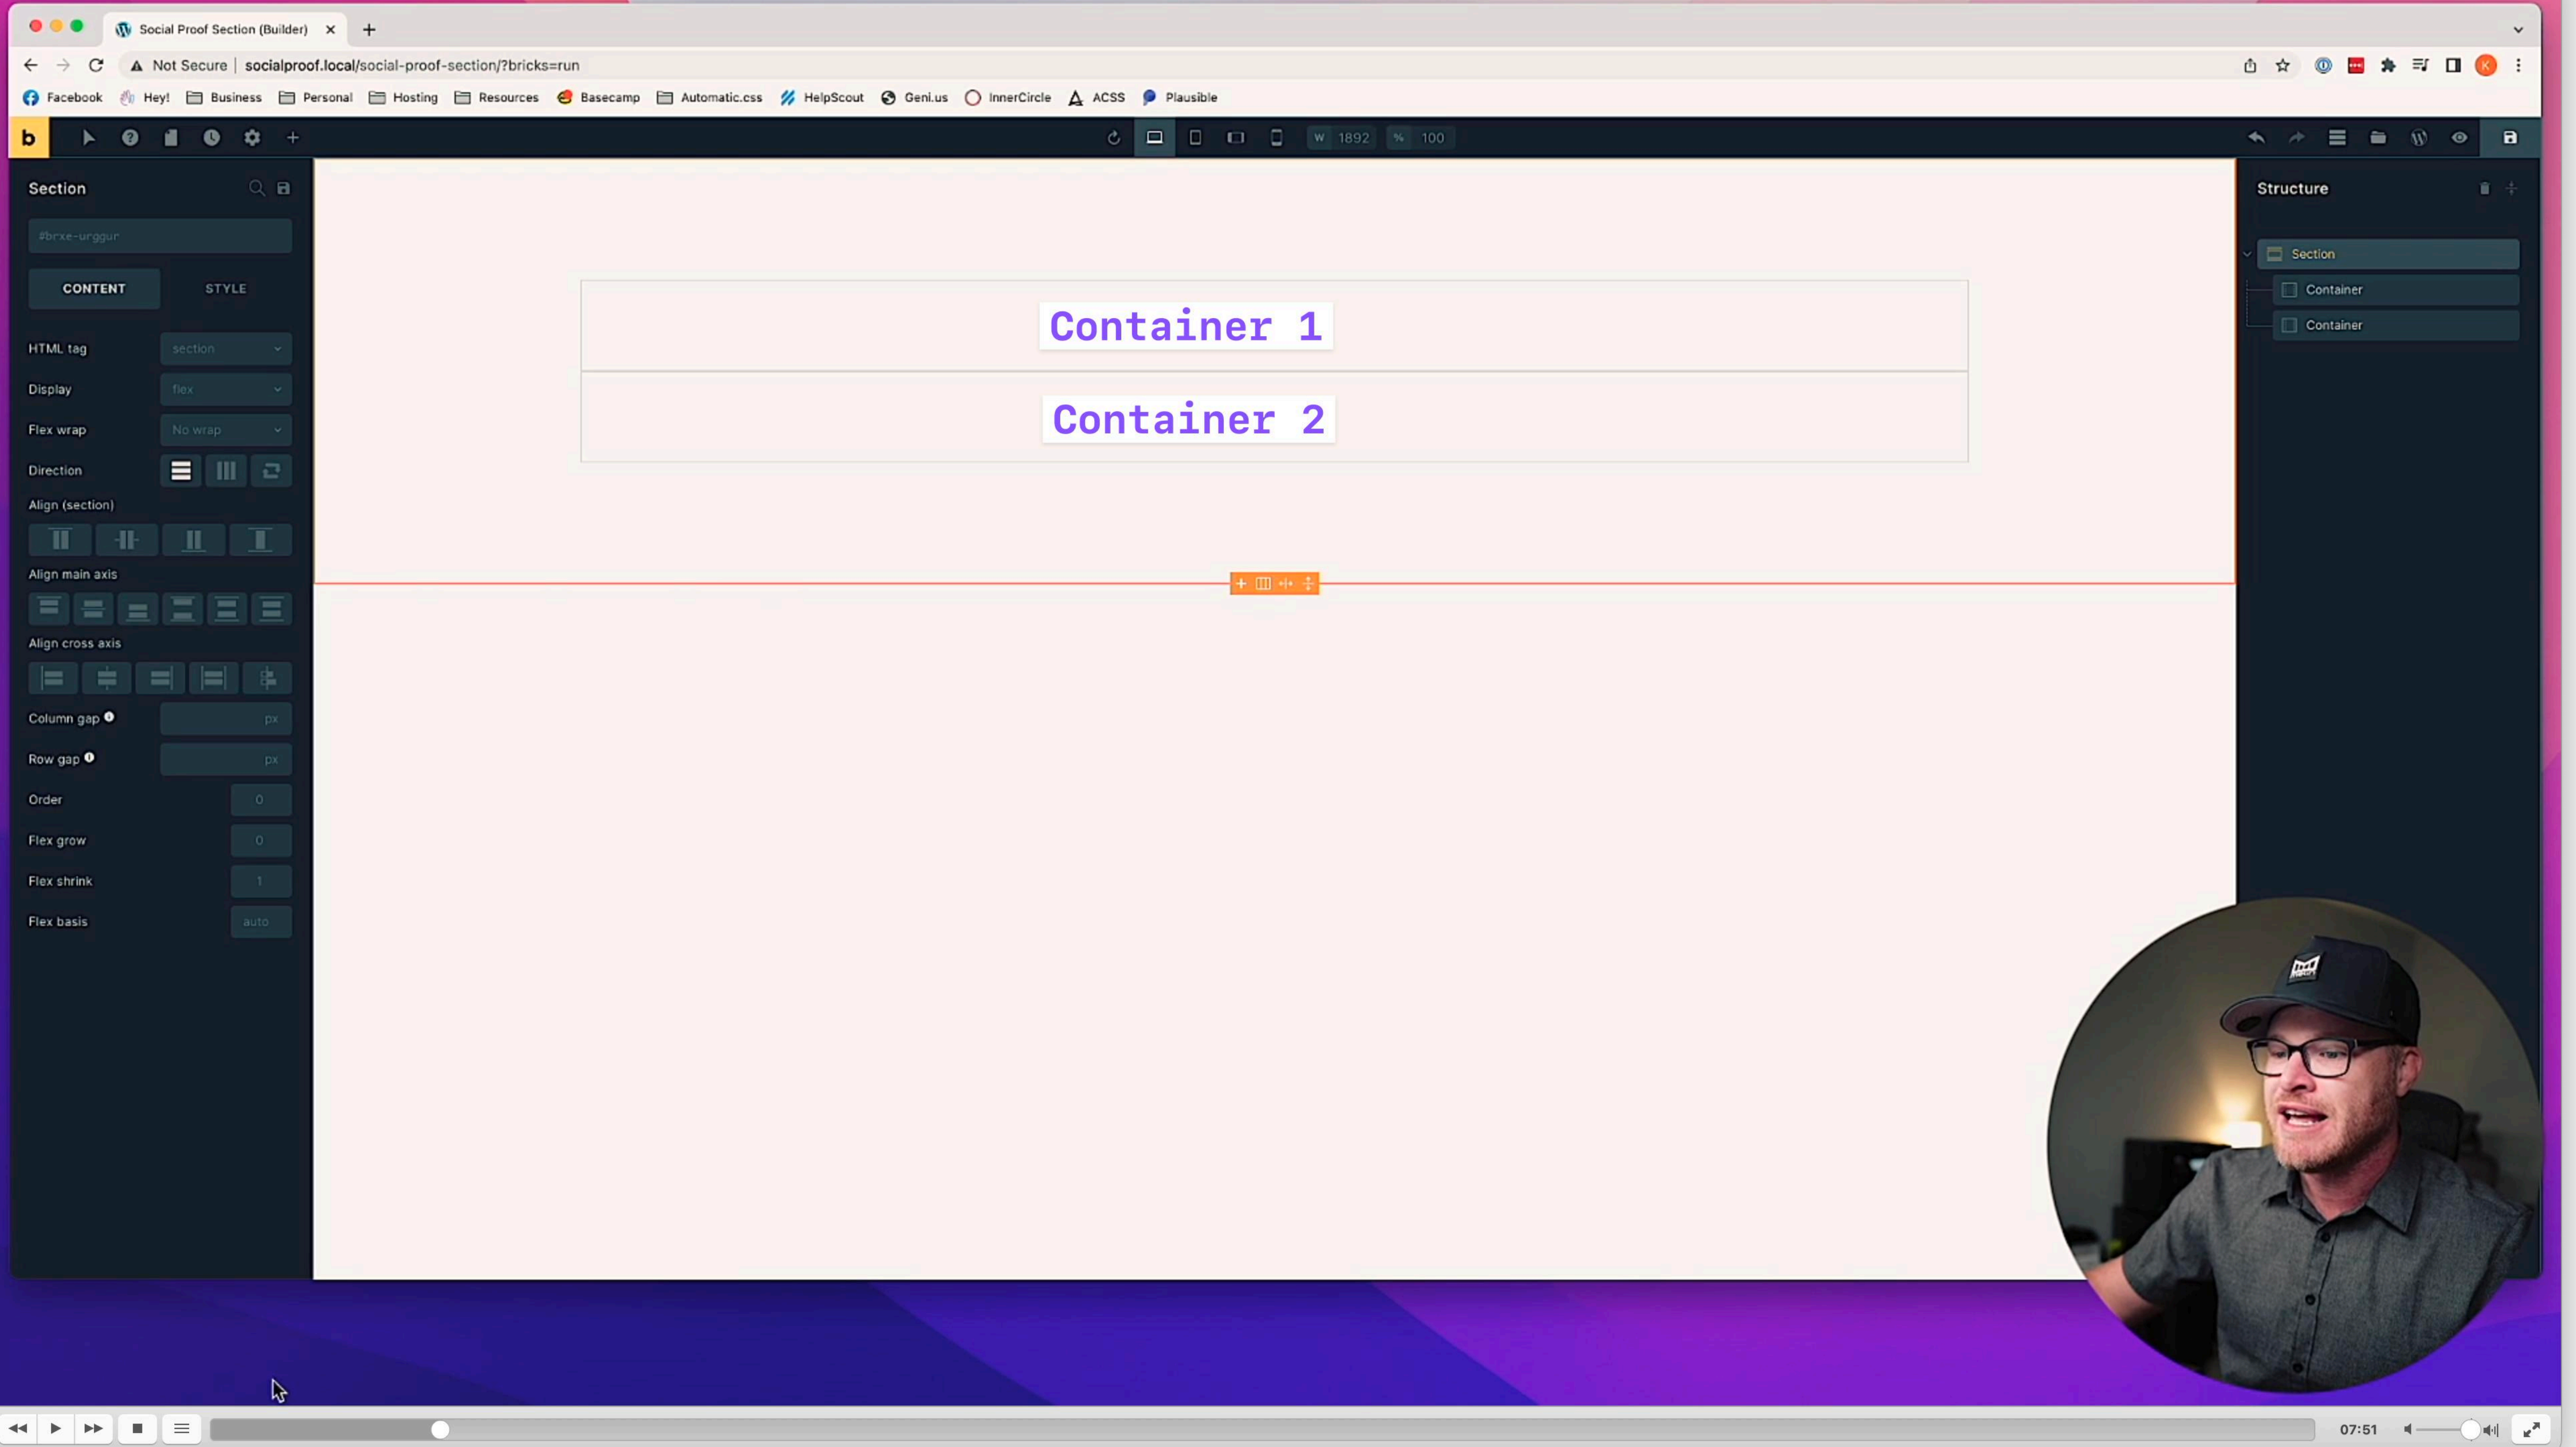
Social Proof Section (Builder)

Not Secure | socialproof.local/social-proof-section/?bricks=run

Facebook Hey! Business Personal Hosting Resources Basecamp Automatic.css HelpScout Geni.us InnerCircle ACSS Plausible

b

W 1892 % 100

Section

#brxe-urggur

CONTENT STYLE

HTML tag section

Display flex

Flex wrap No wrap

Direction

Align (section)

Align main axis

Align cross axis

Column gap px

Row gap px

Order 0

Flex grow 0

Flex shrink 1

Flex basis auto

Container 1

Container 2

Structure

Section

Container

Container

07:51